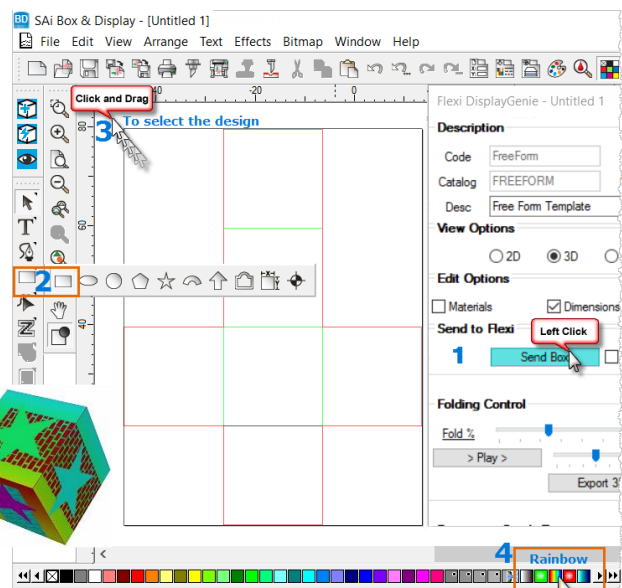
BD SAi Box & Display - [Untitled 1]

File Edit View Arrange Text Effects Bitmap Window Help

Click and Drag
3 To select the design

-40 -20 0

80 60

2

Flexi DisplayGenie - Untitled 1

Description

Code FreeForm
Catalog FREEFORM
Desc Free Form Template

View Options

2D 3D

Edit Options

Materials Dimensions

Send to Flexi
Left Click

1 Send Box

Folding Control

Fold %

> Play >

Export 3

4 Rainbow